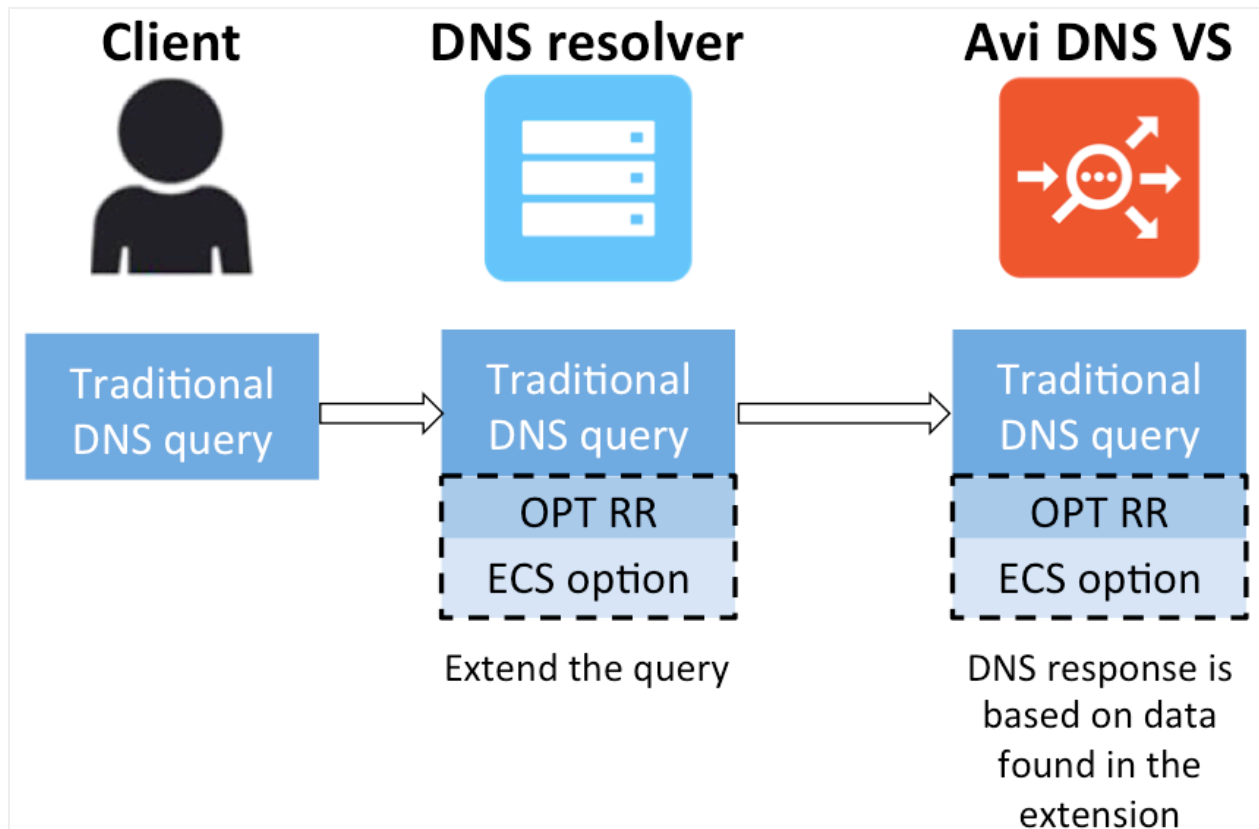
Client

DNS resolver

Avi DNS VS

Traditional DNS query

Traditional DNS query

OPT RR

ECS option

Extend the query

Traditional DNS query

OPT RR

ECS option

DNS response is based on data found in the extension